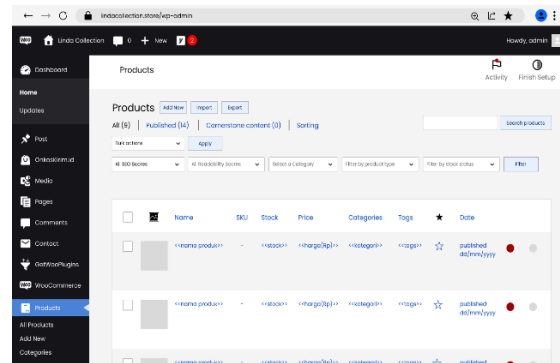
lindacollection.store/wp-admin

Linda Collection 0 + New 2

Howdy, admin

Dashboard

Home

Updates

Post

Onkoskinm.id

Media

Pages

Comments

Contact

GetWooPlugins

WooCommerce

Products

All Products

Add New

Categories

Products

Activity

Finish Setup

Products Add New Import Export

All (9) | Published (14) | Cornerstone content (0) | Sorting

Search products

Bulk actions

Apply

All SEO Scores

All Readability Scores

Select a Category

Filter by product type

Filter by stock status

Filter

| | | Name | SKU | Stock | Price | Categories | Tags | ★ | Date |
|---|---|---|---|---|---|---|---|---|---|
| | | <<nama produk>> | - | <<stock>> | <<harga(Rp)>> | <<kategori>> | <<tags>> | ☆ | published dd/mm/yyyy |
| | | <<nama produk>> | - | <<stock>> | <<harga(Rp)>> | <<kategori>> | <<tags>> | ☆ | published dd/mm/yyyy |
| | | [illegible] | | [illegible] | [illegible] | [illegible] | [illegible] | | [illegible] |